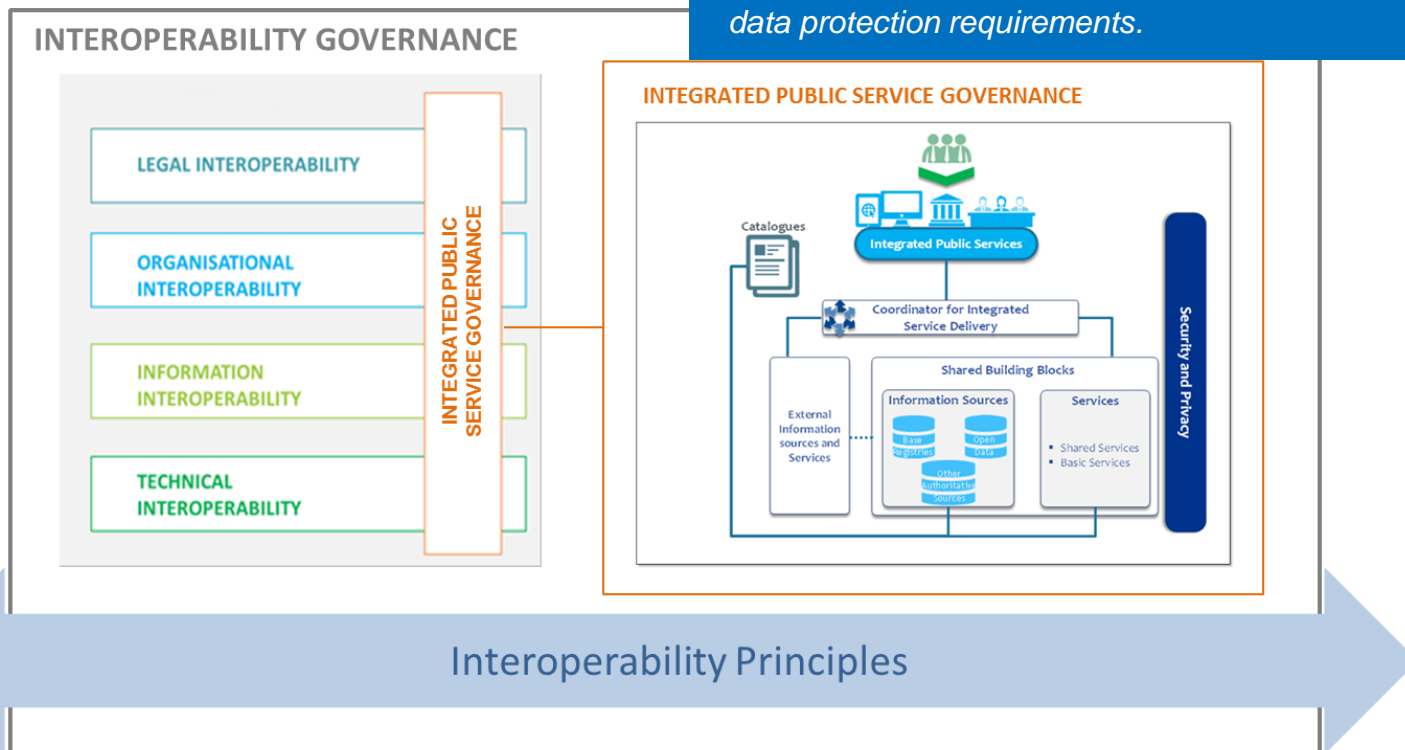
data protection requirements.

INTEROPERABILITY GOVERNANCE

LEGAL INTEROPERABILITY

ORGANISATIONAL INTEROPERABILITY

INFORMATION INTEROPERABILITY

TECHNICAL INTEROPERABILITY

INTEGRATED PUBLIC SERVICE GOVERNANCE

INTEGRATED PUBLIC SERVICE GOVERNANCE

Catalogues

Integrated Public Services

Coordinator for Integrated Service Delivery

Security and Privacy

External Information sources and Services

Shared Building Blocks

Information Sources

Base Registries

Open Data

Other Authoritative Sources

Services

- Shared Services
- Basic Services

Interoperability Principles